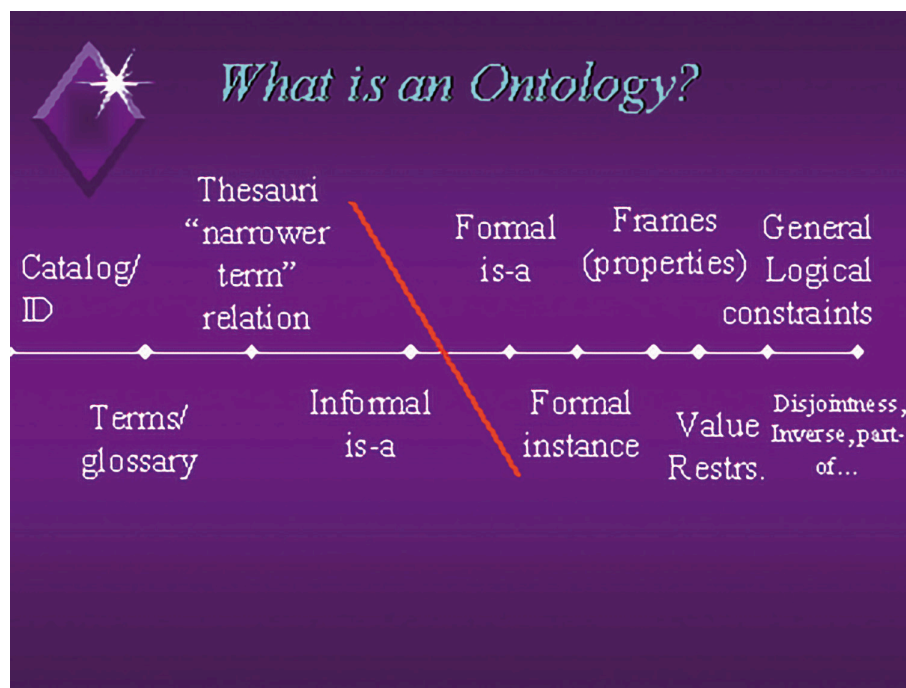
What is an Ontology?

Catalog/ ID

Thesauri "narrower term" relation

Formal is-a

Frames (properties)

General Logical constraints

Terms/ glossary

Informal is-a

Formal instance

Value Restrs.

Disjointness, Inverse, part-of...